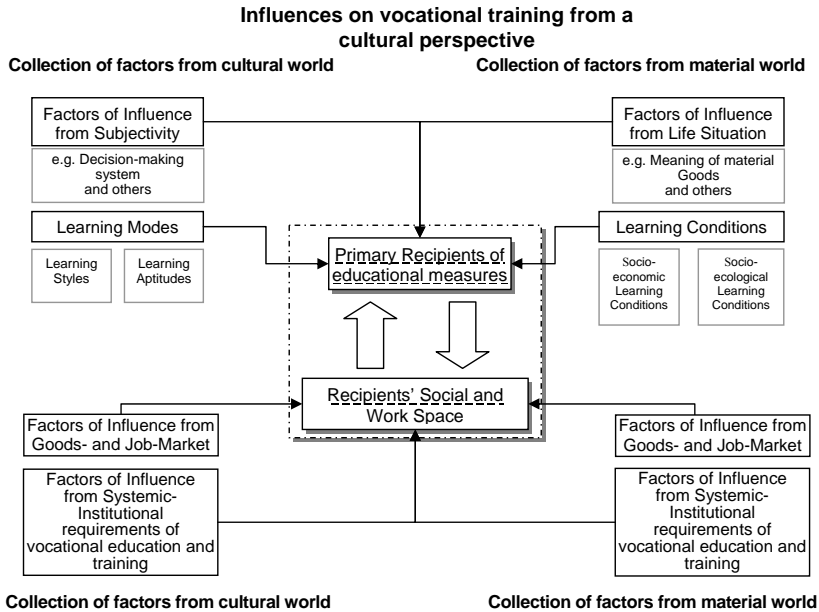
Influences on vocational training from a cultural perspective

Collection of factors from cultural world

Collection of factors from material world

Factors of Influence from Subjectivity

e.g. Decision-making system and others

Factors of Influence from Life Situation

e.g. Meaning of material Goods and others

Learning Modes

Learning Styles

Learning Aptitudes

Learning Conditions

Socio-economic Learning Conditions

Socio-ecological Learning Conditions

Primary Recipients of educational measures

Recipients' Social and Work Space

Factors of Influence from Goods- and Job-Market

Factors of Influence from Goods- and Job-Market

Factors of Influence from Systemic-Institutional requirements of vocational education and training

Factors of Influence from Systemic-Institutional requirements of vocational education and training

Collection of factors from cultural world

Collection of factors from material world